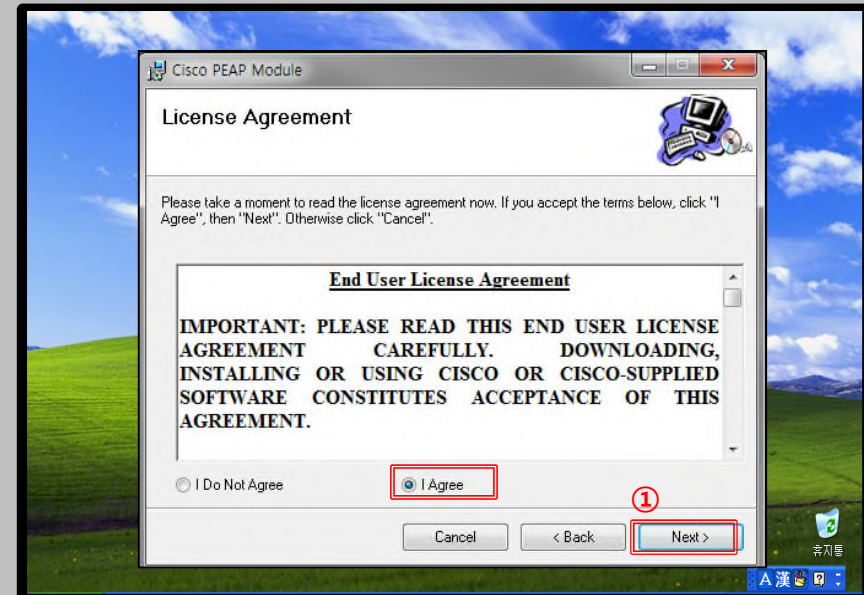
Cisco PEAP Module

License Agreement

Please take a moment to read the license agreement now. If you accept the terms below, click "I Agree", then "Next". Otherwise click "Cancel".

End User License Agreement

IMPORTANT: PLEASE READ THIS END USER LICENSE AGREEMENT CAREFULLY. DOWNLOADING, INSTALLING OR USING CISCO OR CISCO-SUPPLIED SOFTWARE CONSTITUTES ACCEPTANCE OF THIS AGREEMENT.

I Do Not Agree
I Agree

①

Cancel
< Back
Next >

휴지통

A 漢